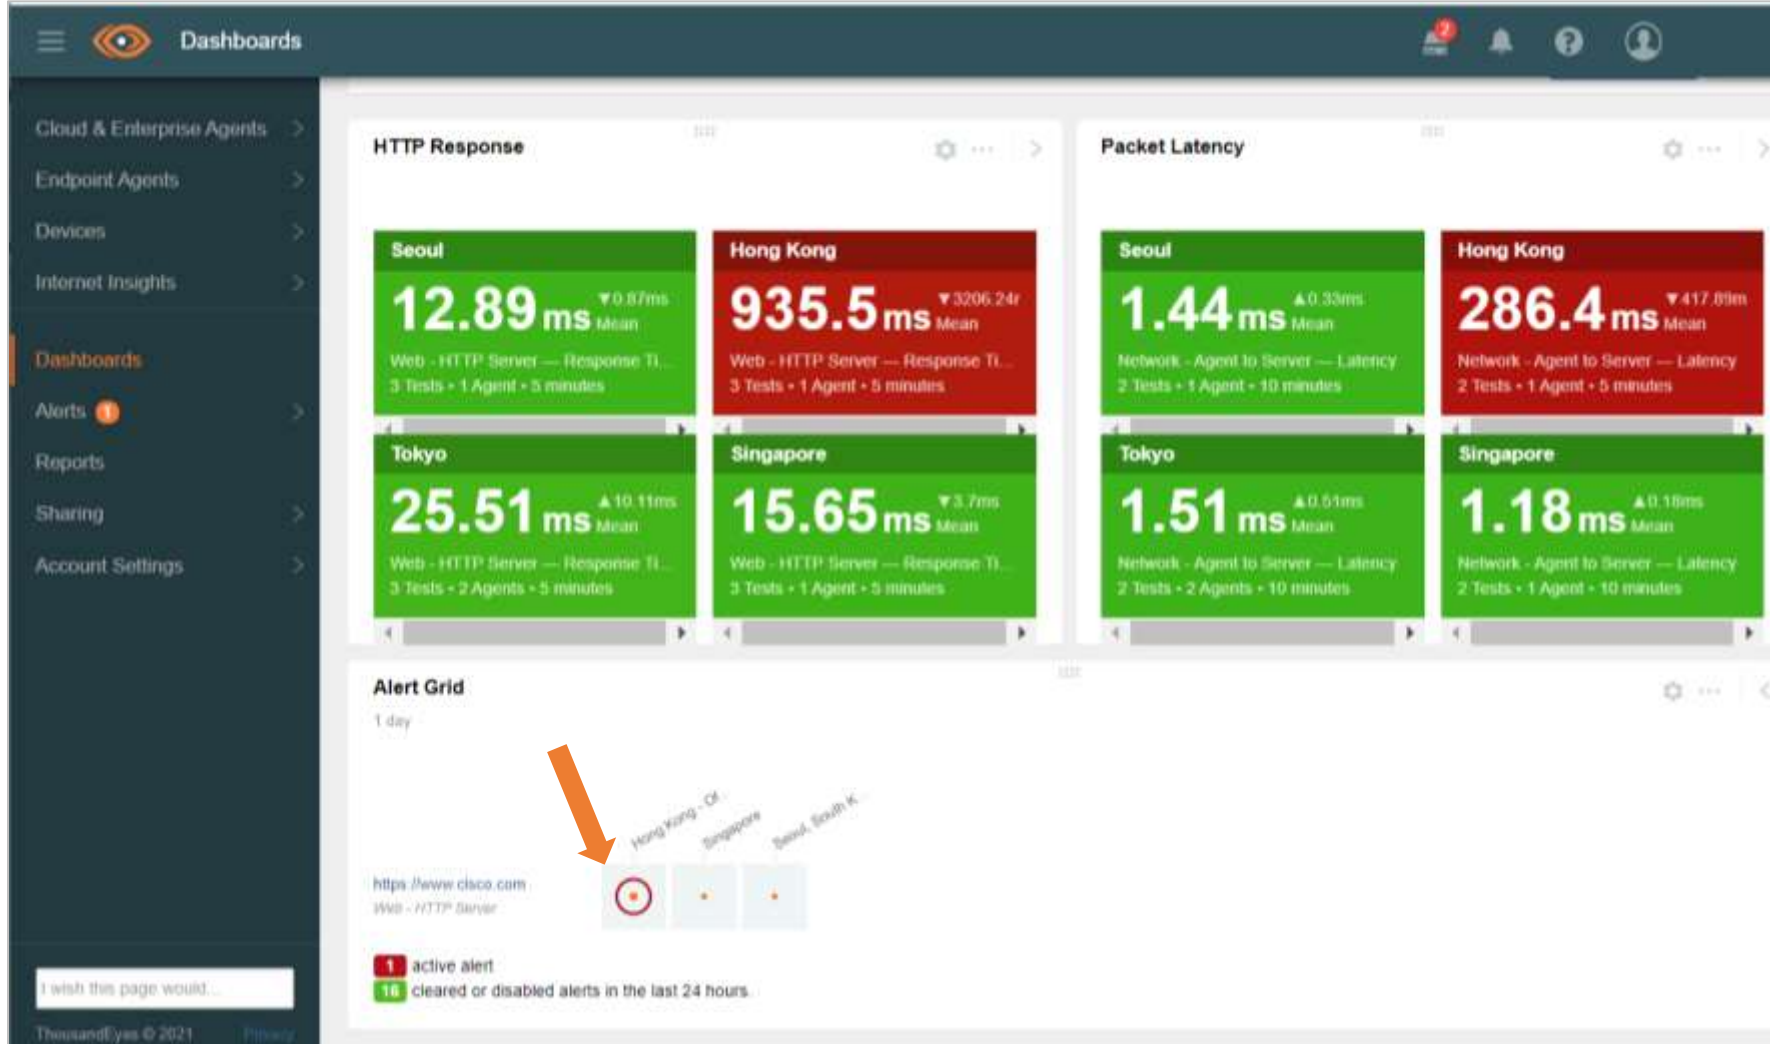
Dashboards

2

Cloud & Enterprise Agents
Endpoint Agents
Devices
Internet Insights
Dashboards
Alerts 1
Reports
Sharing
Account Settings

HTTP Response

Seoul
12.89 ms ▼0.87ms Mean
Web - HTTP Server — Response Ti...
3 Tests • 1 Agent • 5 minutes

Hong Kong
935.5 ms ▼3206.24r Mean
Web - HTTP Server — Response Ti...
3 Tests • 1 Agent • 5 minutes

Tokyo
25.51 ms ▲10.11ms Mean
Web - HTTP Server — Response Ti...
3 Tests • 2 Agents • 5 minutes

Singapore
15.65 ms ▼3.7ms Mean
Web - HTTP Server — Response Ti...
3 Tests • 1 Agent • 5 minutes

Packet Latency

Seoul
1.44 ms ▲0.33ms Mean
Network - Agent to Server — Latency
2 Tests • 1 Agent • 10 minutes

Hong Kong
286.4 ms ▼417.89m Mean
Network - Agent to Server — Latency
2 Tests • 1 Agent • 5 minutes

Tokyo
1.51 ms ▲0.51ms Mean
Network - Agent to Server — Latency
2 Tests • 2 Agents • 10 minutes

Singapore
1.18 ms ▲0.18ms Mean
Network - Agent to Server — Latency
2 Tests • 1 Agent • 10 minutes

Alert Grid
1 day

Hong Kong - Ot
Singapore
Seoul, South K

https://www.cisco.com
Web - HTTP Server

1 active alert
16 cleared or disabled alerts in the last 24 hours

I wish this page would...
ThousandEyes © 2021 Privacy